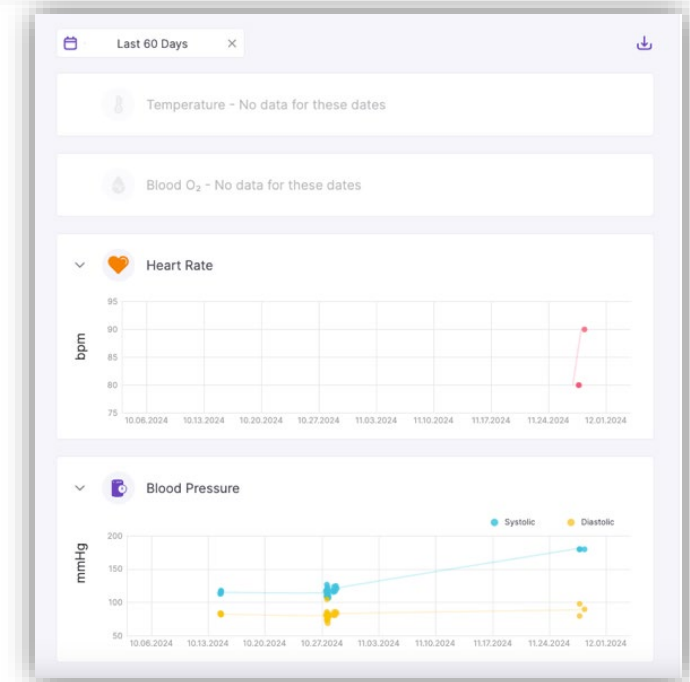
Last 60 Days ×

Temperature - No data for these dates

Blood $O_2$ - No data for these dates

Heart Rate

bpm

95
90
85
80
75

10.06.2024 10.13.2024 10.20.2024 10.27.2024 11.03.2024 11.10.2024 11.17.2024 11.24.2024 12.01.2024

Blood Pressure

Systolic Diastolic

mmHg

200
150
100
50

10.06.2024 10.13.2024 10.20.2024 10.27.2024 11.03.2024 11.10.2024 11.17.2024 11.24.2024 12.01.2024